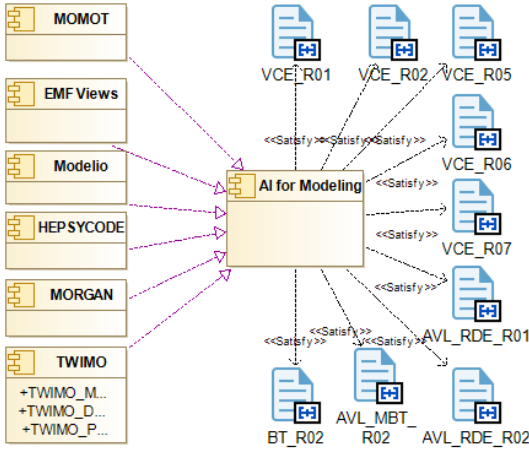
MOMOT

EMF Views

Modelio

HEPSYCODE

MORGAN

TWIMO
+TWIMO_M...
+TWIMO_D...
+TWIMO_P...

AI for Modeling

VCE_R01
VCE_R02
VCE_R05
VCE_R06
VCE_R07
AVL_RDE_R01
AVL_RDE_R02
AVL_MBT_R02
BT_R02

<<Satisfy>>
<<Satisfy>>
<<Satisfy>>
<<Satisfy>>
<<Satisfy>>
<<Satisfy>>
<<Satisfy>>
<<Satisfy>>
<<Satisfy>>